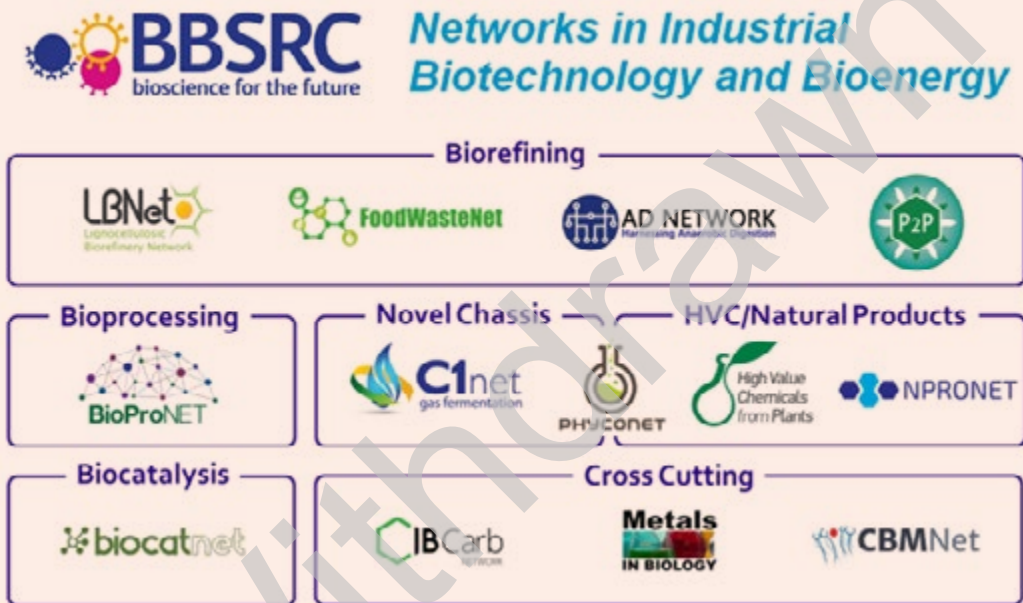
BBSRC
bioscience for the future

Networks in Industrial Biotechnology and Bioenergy

Biorefining

LBNet
Lignocellulosic Biorefinery Network

FoodWasteNet

AD NETWORK
Harnessing Anaerobic Digestion

P2P

Bioprocessing

BioProNET

Novel Chassis

C1net
gas fermentation

PHYCONET

HVC/Natural Products

High Value Chemicals from Plants

NPRONET

Biocatalysis

biocatnet

Cross Cutting

IBCarb
NETWORK

Metals
IN BIOLOGY

CBMNet

Withdrawn